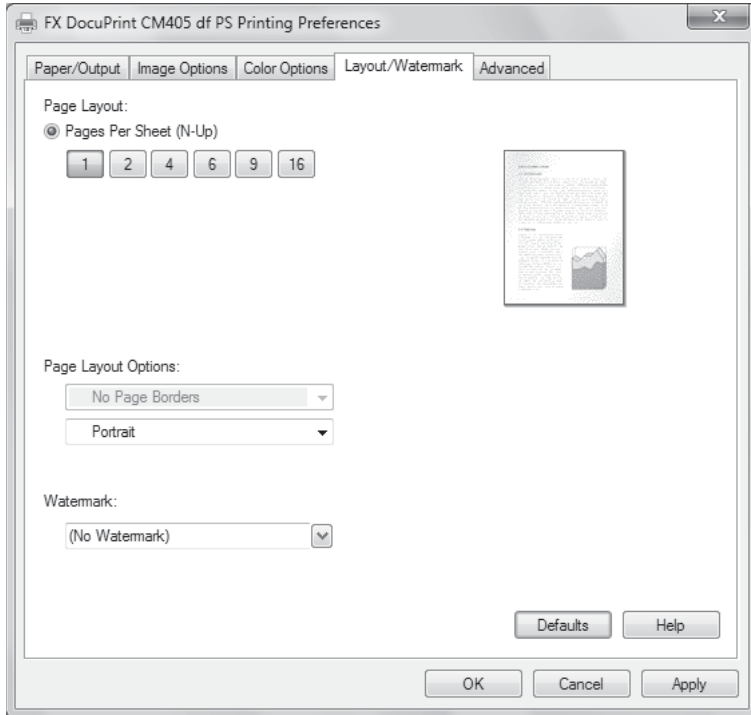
FX DocuPrint CM405 df PS Printing Preferences

Paper/Output | Image Options | Color Options | Layout/Watermark | Advanced

Page Layout:

Pages Per Sheet (N-Up)

1 | 2 | 4 | 6 | 9 | 16

Page Layout Options:

No Page Borders

Portrait

Watermark:

(No Watermark)

Defaults | Help

OK | Cancel | Apply